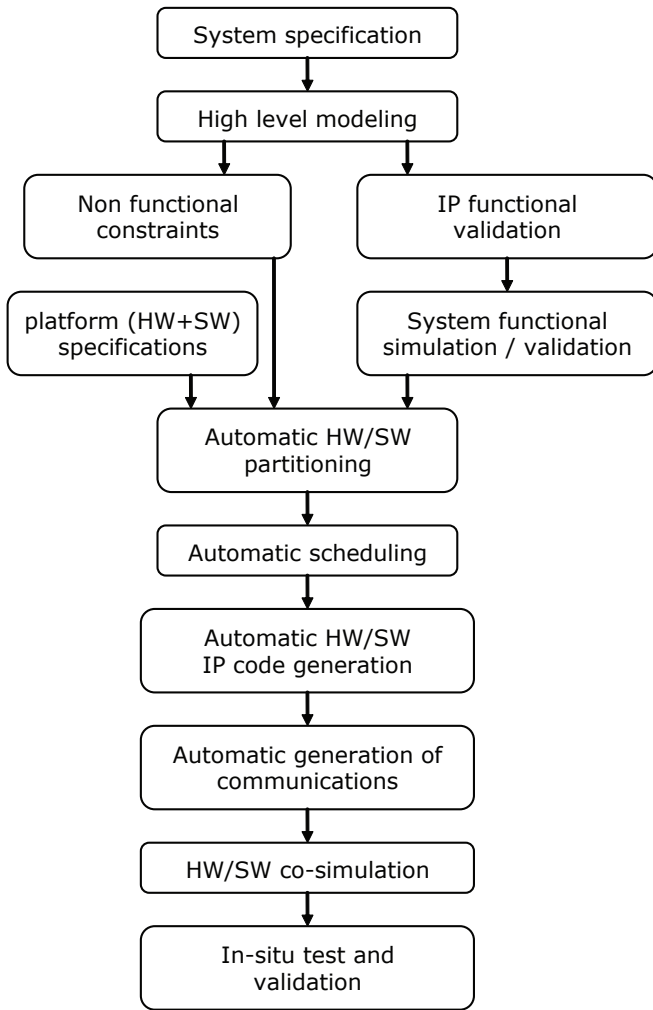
System specification

High level modeling

Non functional constraints

IP functional validation

platform (HW+SW) specifications

System functional simulation / validation

Automatic HW/SW partitioning

Automatic scheduling

Automatic HW/SW IP code generation

Automatic generation of communications

HW/SW co-simulation

In-situ test and validation